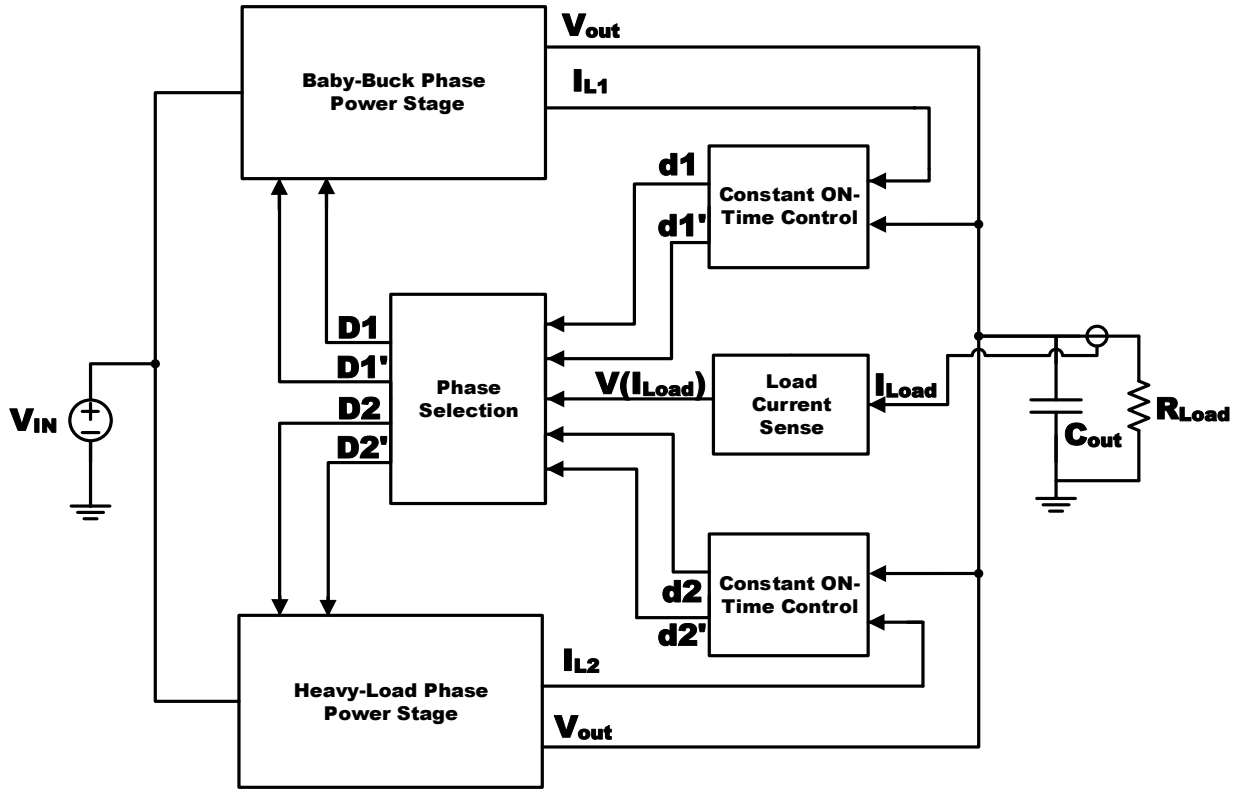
Baby-Buck Phase Power Stage

$V_{out}$

$I_{L1}$

d1

d1'

Constant ON-Time Control

D1

D1'

D2

D2'

Phase Selection

$V(I_{Load})$

Load Current Sense

$I_{Load}$

$V_{IN}$

$C_{out}$

$R_{Load}$

d2

d2'

Constant ON-Time Control

$I_{L2}$

Heavy-Load Phase Power Stage

$V_{out}$